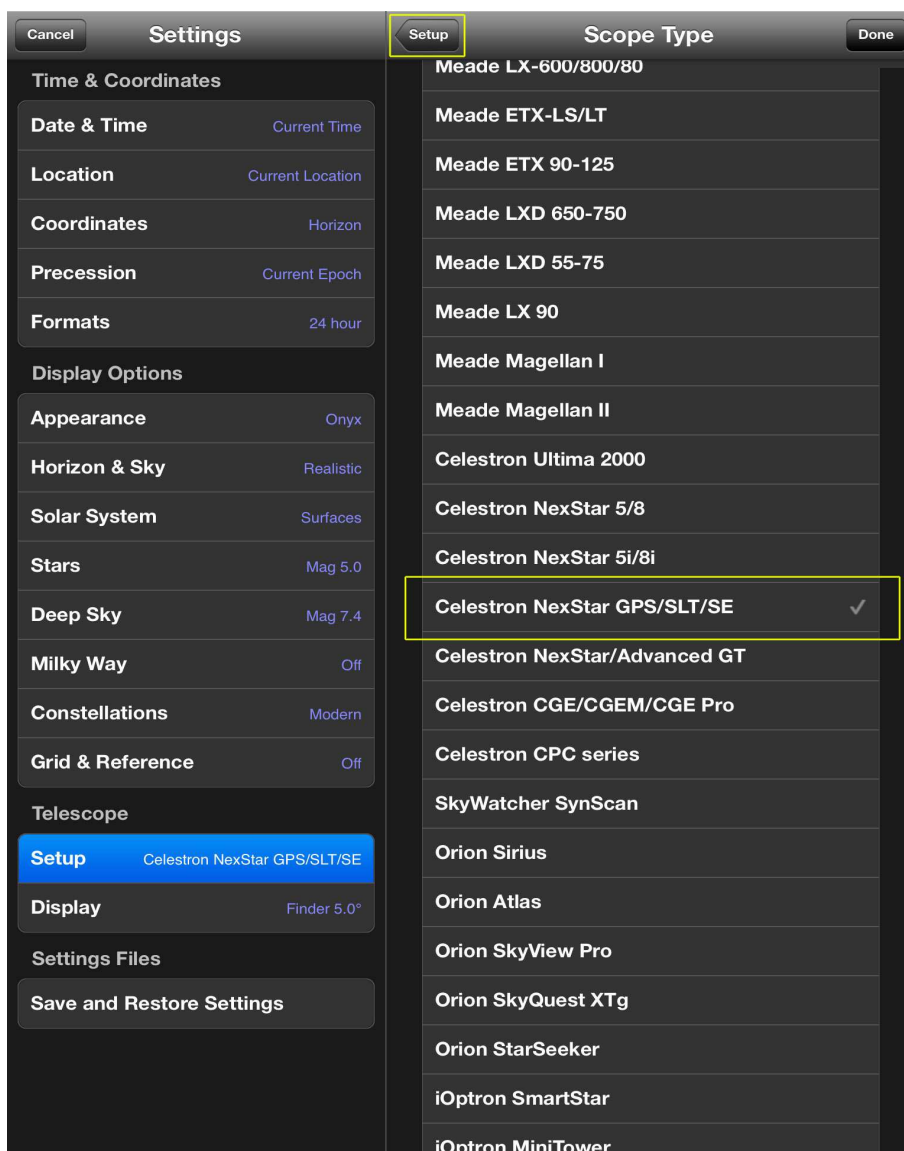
Cancel
Settings

Time & Coordinates

Date & Time Current Time
Location Current Location
Coordinates Horizon
Precession Current Epoch
Formats 24 hour

Display Options

Appearance Onyx
Horizon & Sky Realistic
Solar System Surfaces
Stars Mag 5.0
Deep Sky Mag 7.4
Milky Way Off
Constellations Modern
Grid & Reference Off

Telescope

Setup Celestron NexStar GPS/SLT/SE
Display Finder 5.0°

Settings Files

Save and Restore Settings

Setup
Scope Type
Done

Meade LX-600/800/80
Meade ETX-LS/LT
Meade ETX 90-125
Meade LXD 650-750
Meade LXD 55-75
Meade LX 90
Meade Magellan I
Meade Magellan II
Celestron Ultima 2000
Celestron NexStar 5/8
Celestron NexStar 5i/8i
Celestron NexStar GPS/SLT/SE ✓
Celestron NexStar/Advanced GT
Celestron CGE/CGEM/CGE Pro
Celestron CPC series
SkyWatcher SynScan
Orion Sirius
Orion Atlas
Orion SkyView Pro
Orion SkyQuest XTg
Orion StarSeeker
iOptron SmartStar
iOptron MiniTower